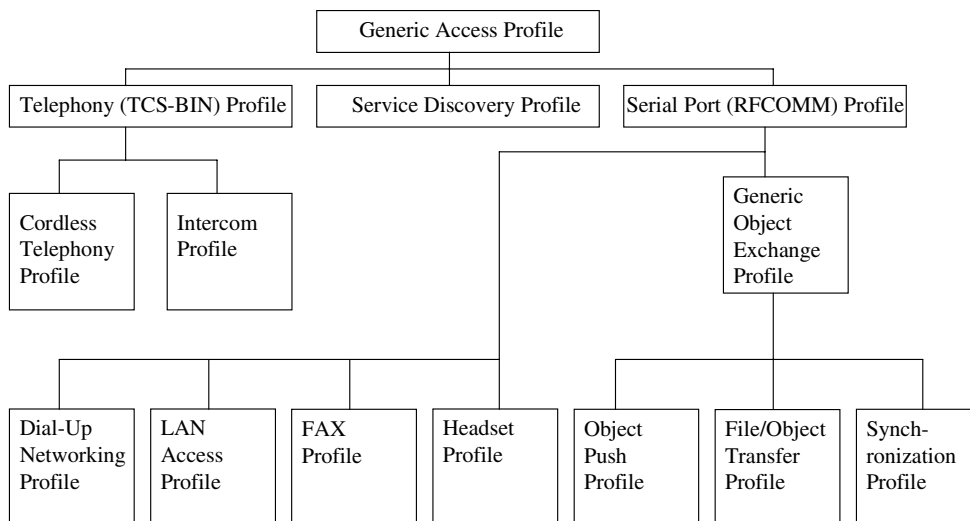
Generic Access Profile

Telephony (TCS-BIN) Profile

Service Discovery Profile

Serial Port (RFCOMM) Profile

Cordless Telephony Profile

Intercom Profile

Generic Object Exchange Profile

Dial-Up Networking Profile

LAN Access Profile

FAX Profile

Headset Profile

Object Push Profile

File/Object Transfer Profile

Synchronization Profile